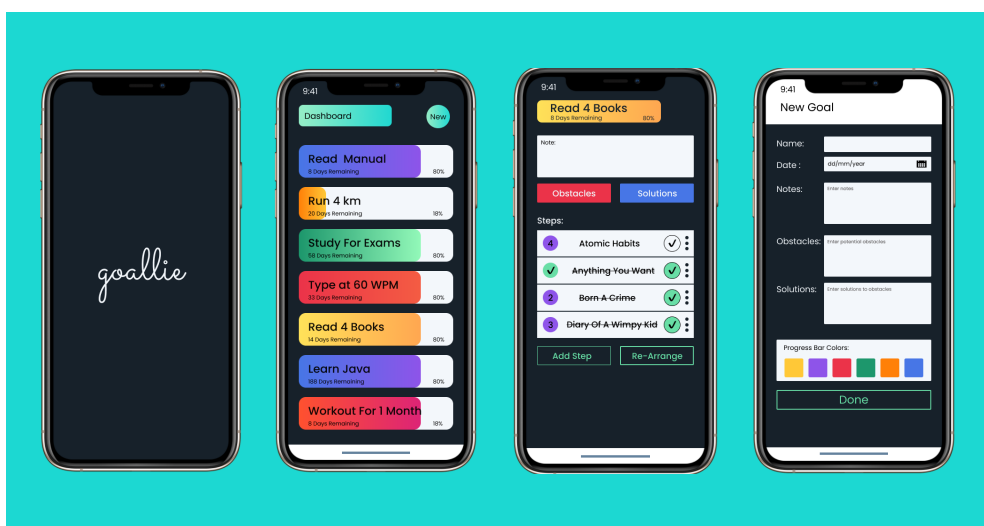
goallie

9:41

Dashboard

New

Read Manual
8 Days Remaining
80%

Run 4 km
20 Days Remaining
18%

Study For Exams
56 Days Remaining
80%

Type at 60 WPM
33 Days Remaining
80%

Read 4 Books
14 Days Remaining
80%

Learn Java
186 Days Remaining
80%

Workout For 1 Month
8 Days Remaining
18%

9:41

Read 4 Books
8 Days Remaining
80%

Note:

Obstacles
Solutions

Steps:

4 Atomic Habits
Anything You Want
2 Born A Crime
3 Diary Of A Wimpy Kid

Add Step
Re-Arrange

9:41

New Goal

Name:
Date : dd/mm/year
Notes: Enter notes
Obstacles: Enter potential obstacles
Solutions: Enter solutions to obstacles

Progress Bar Colors:

Done